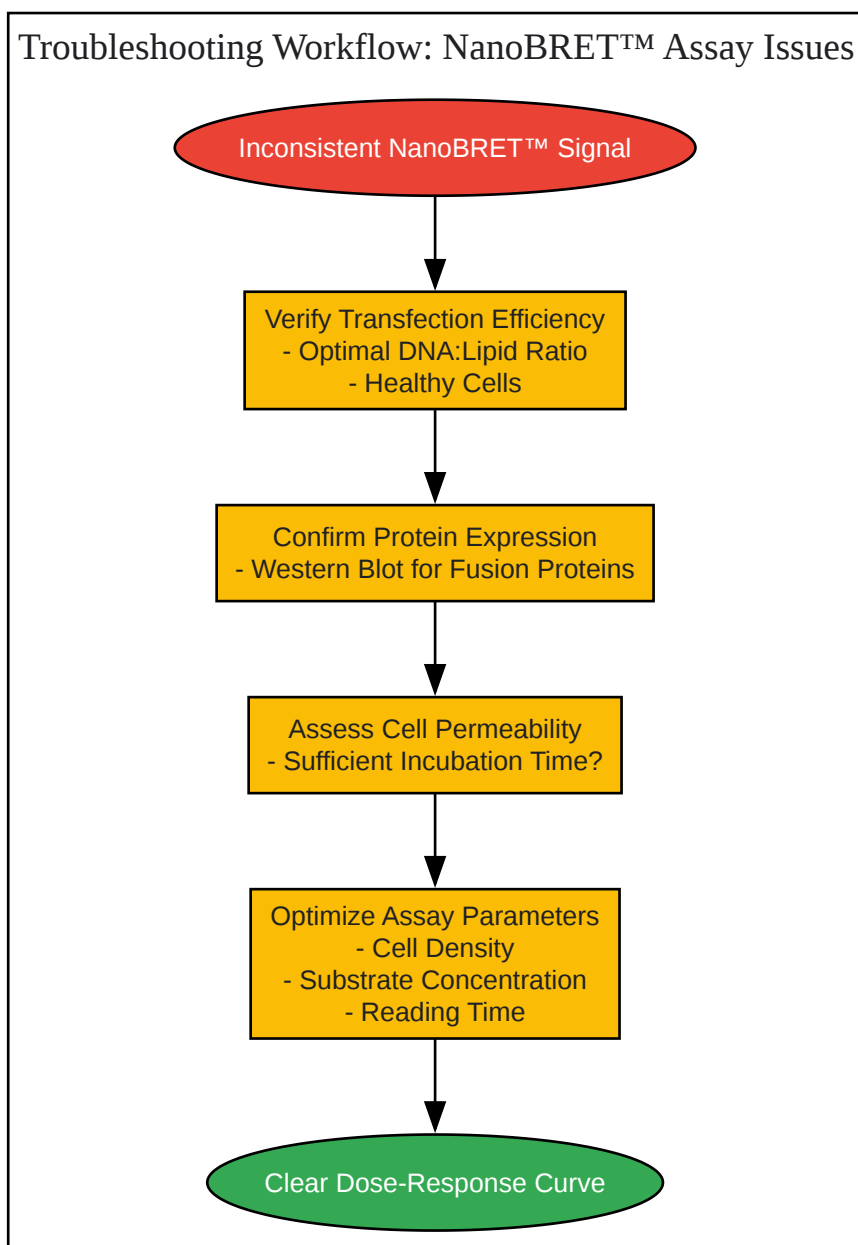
Troubleshooting Workflow: NanoBRET™ Assay Issues

Inconsistent NanoBRET™ Signal

Verify Transfection Efficiency
- Optimal DNA:Lipid Ratio
- Healthy Cells

Confirm Protein Expression
- Western Blot for Fusion Proteins

Assess Cell Permeability
- Sufficient Incubation Time?

Optimize Assay Parameters
- Cell Density
- Substrate Concentration
- Reading Time

Clear Dose-Response Curve